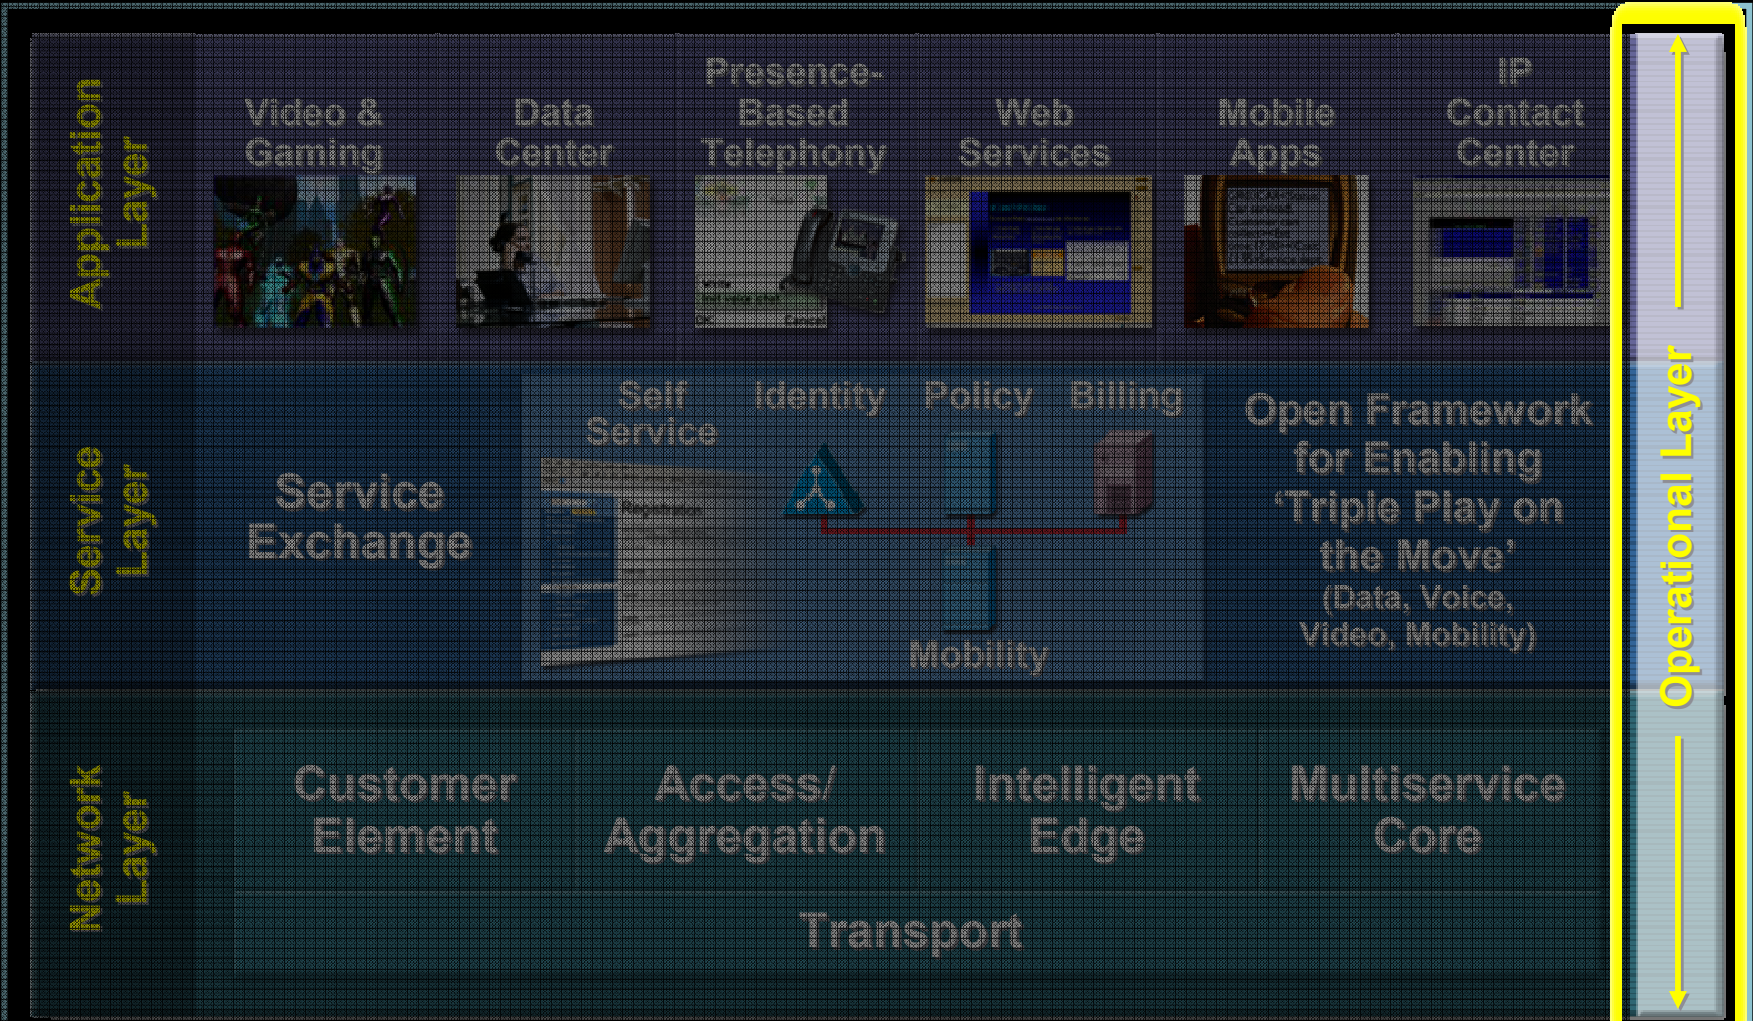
Application Layer

Video & Gaming

Data Center

Presence-Based Telephony

Web Services

Mobile Apps

IP Contact Center

Service Layer

Service Exchange

Self Service

Identity

Policy

Billing

Mobility

Open Framework for Enabling 'Triple Play on the Move' (Data, Voice, Video, Mobility)

Network Layer

Customer Element

Access/ Aggregation

Intelligent Edge

Multiservice Core

Transport

Operational Layer